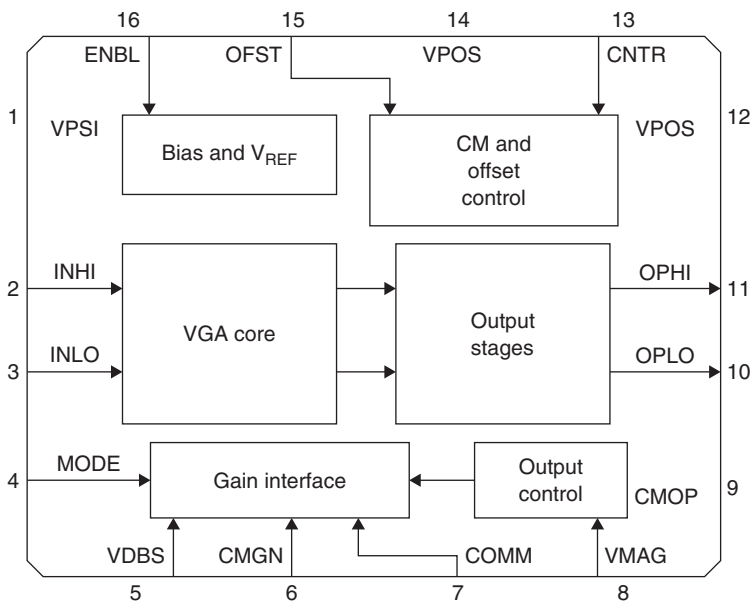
16 15 14 13

ENBL OFST VPOS CNTR

1 VPSI

Bias and $V_{REF}$

CM and offset control

VPOS 12

2 INHI

3 INLO

VGA core

Output stages

OPHI 11

OPLO 10

4 MODE

Gain interface

Output control

CMOP 9

VDBS CMGN COMM VMAG

5 6 7 8